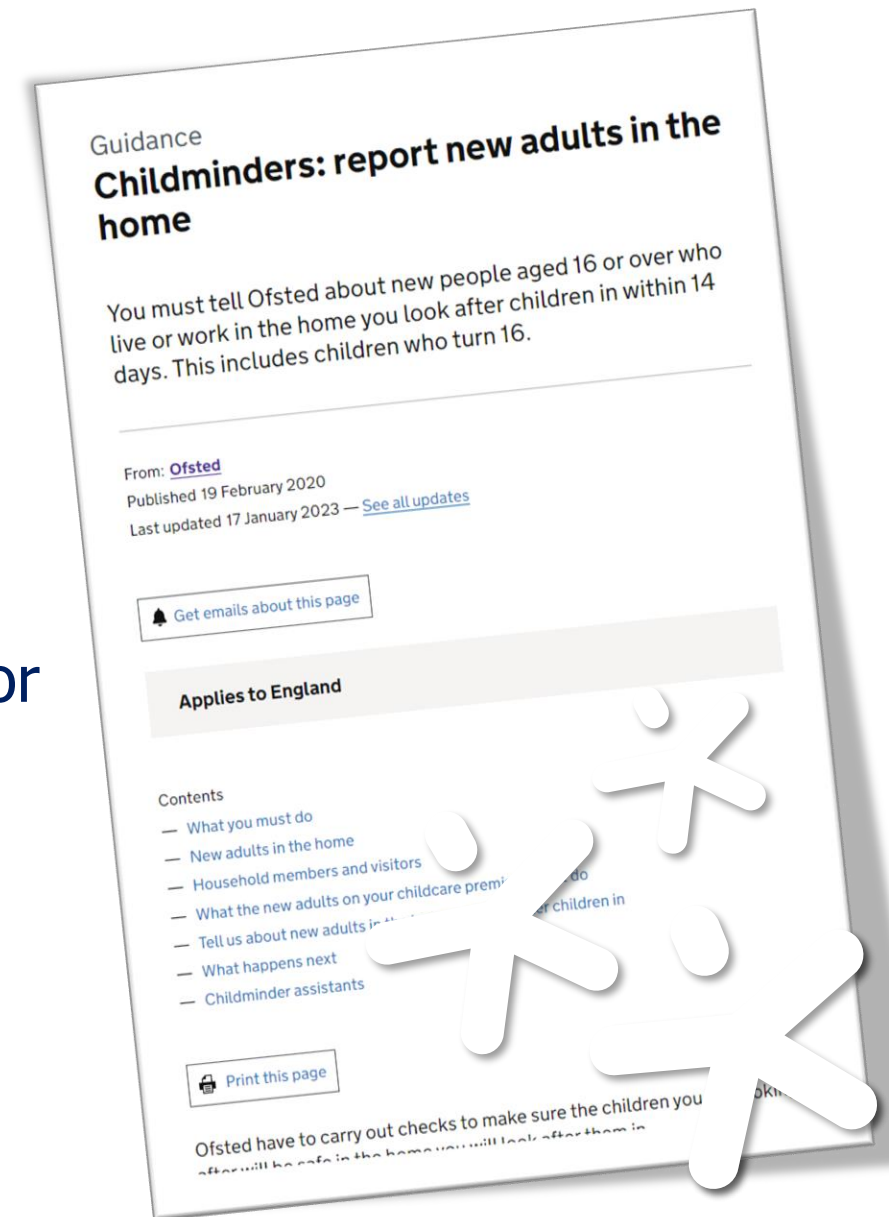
or

Guidance
Childminders: report new adults in the home

You must tell Ofsted about new people aged 16 or over who live or work in the home you look after children in within 14 days. This includes children who turn 16.

From: Ofsted
Published 19 February 2020
Last updated 17 January 2023 — See all updates

Get emails about this page

Applies to England

Contents
— What you must do
— New adults in the home
— Household members and visitors
— What the new adults on your childcare prem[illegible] do
— Tell us about new adults i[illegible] r children in
— What happens next
— Childminder assistants

Print this page

Ofsted have to carry out checks to make sure the children you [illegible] after will be safe in the home you will look after them in